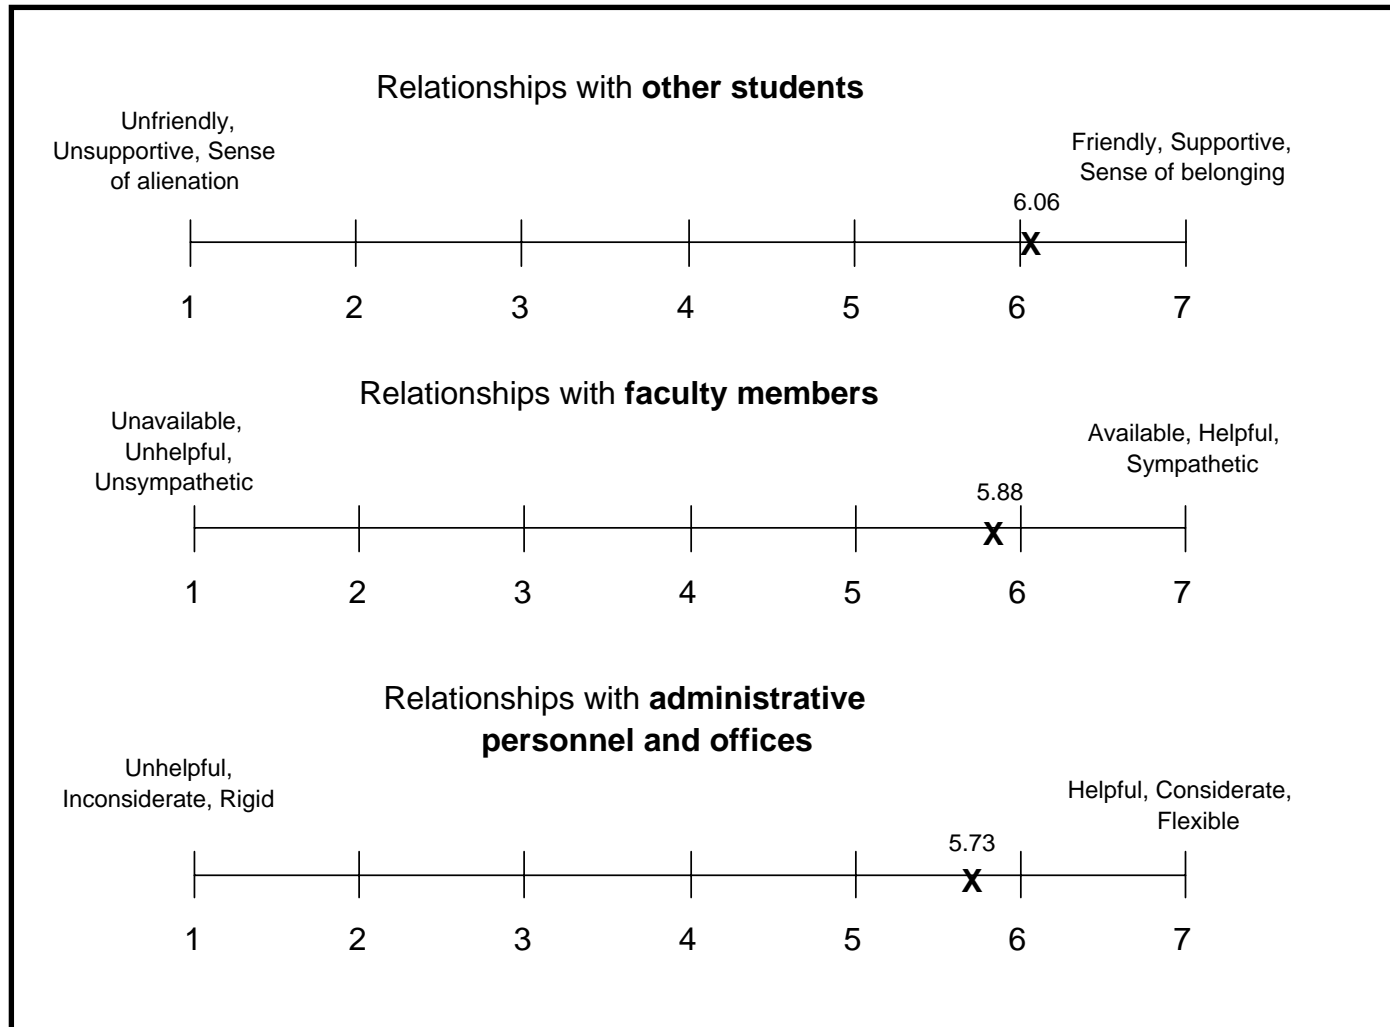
Relationships with **other students**

Unfriendly, Unsupportive, Sense of alienation

Friendly, Supportive, Sense of belonging

6.06

X

1 2 3 4 5 6 7

Relationships with **faculty members**

Unavailable, Unhelpful, Unsympathetic

Available, Helpful, Sympathetic

5.88

X

1 2 3 4 5 6 7

Relationships with **administrative personnel and offices**

Unhelpful, Inconsiderate, Rigid

Helpful, Considerate, Flexible

5.73

X

1 2 3 4 5 6 7